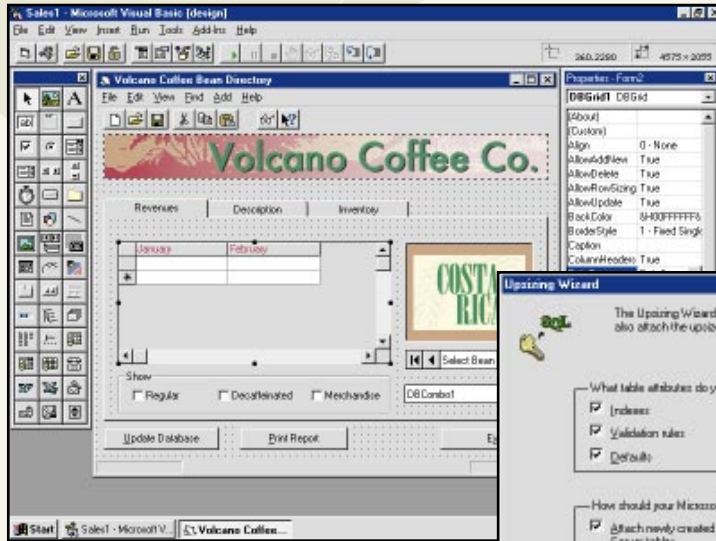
Sales1 - Microsoft Visual Basic [design]
File Edit View Insert Run Tools Add-Ins Help
260,2280 4575 x 2055

Volcano Coffee Bean Directory
File Edit View Find Add Help
Volcano Coffee Co.
Revenues Description Inventory
| January | February |
|---|---|
| * | |

COSTA RIC
Select Bean
Show
Regular Decaffeinated Merchandise
DBCombo1
Update Database Print Report E

Properties - Form2
DBGrid1 DBGrid
(About)
(Custom)
Align 0 - None
AllowAddNew True
AllowDelete True
AllowRowSizing True
AllowUpdate True
BackColor &H00FFFFFF&
BorderStyle 1 - Fixed Single
Caption
ColumnHeaders True

Upsizing Wizard
SQL
The Upsizing Wizard also attach the upsiz
What table attributes do y
Indexes
Validation rules
Defaults
How should your Microso
Attach newly created
Server tables

Start Sales1 - Microsoft V... Volcano Coffee...